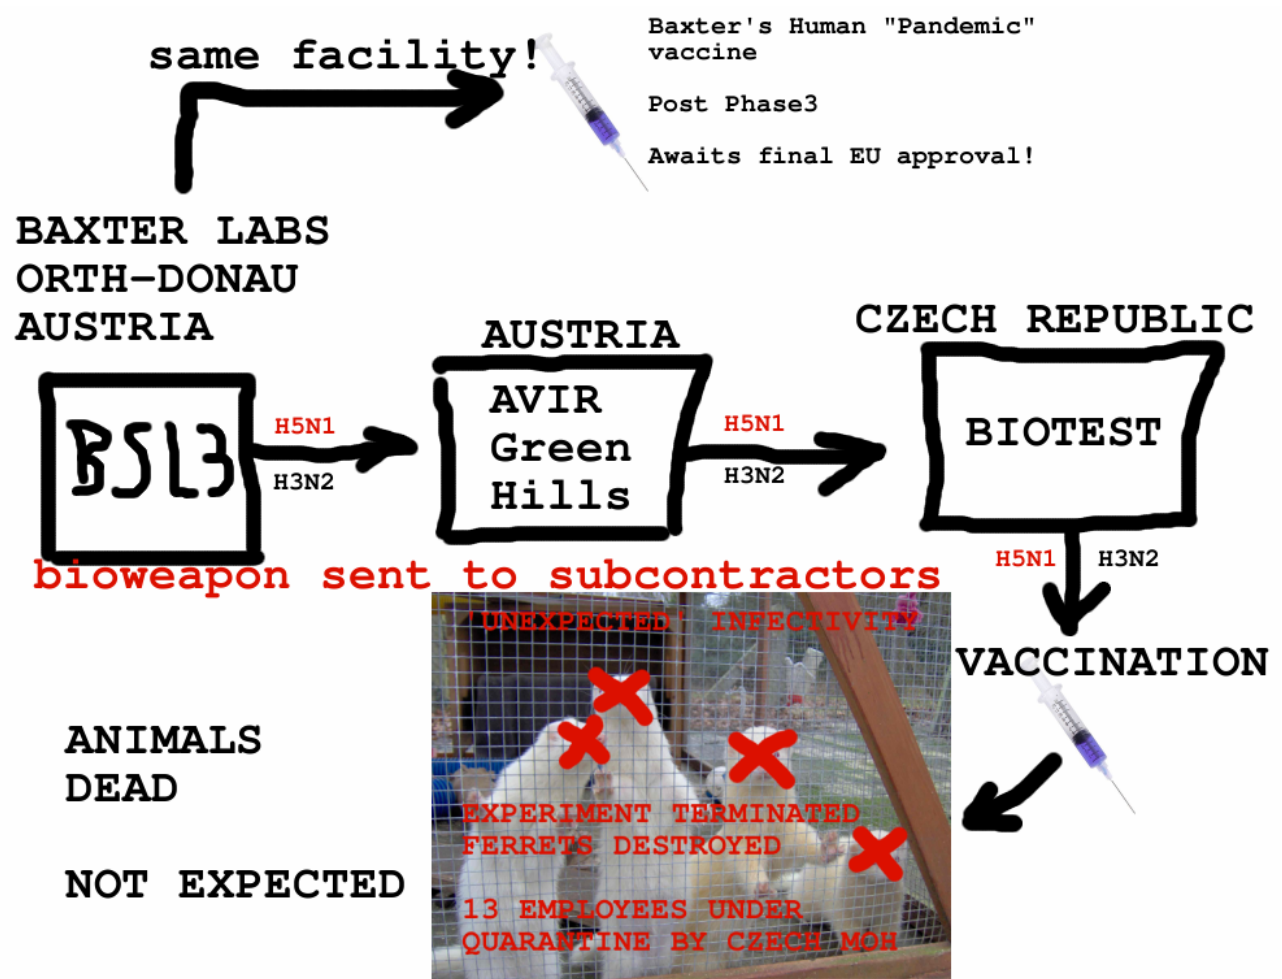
same facility!

Baxter's Human "Pandemic" vaccine

Post Phase3

Awaits final EU approval!

BAXTER LABS
ORTH-DONAU
AUSTRIA

BSL3

H5N1
H3N2

AUSTRIA

AVIR
Green
Hills

H5N1
H3N2

CZECH REPUBLIC

BIOTEST

bioweapon sent to subcontractors

H5N1 H3N2

'UNEXPECTED' INFECTIVITY

VACCINATION

ANIMALS
DEAD

NOT EXPECTED

EXPERIMENT TERMINATED
FERRETS DESTROYED

13 EMPLOYEES UNDER
QUARANTINE BY CZECH MOH